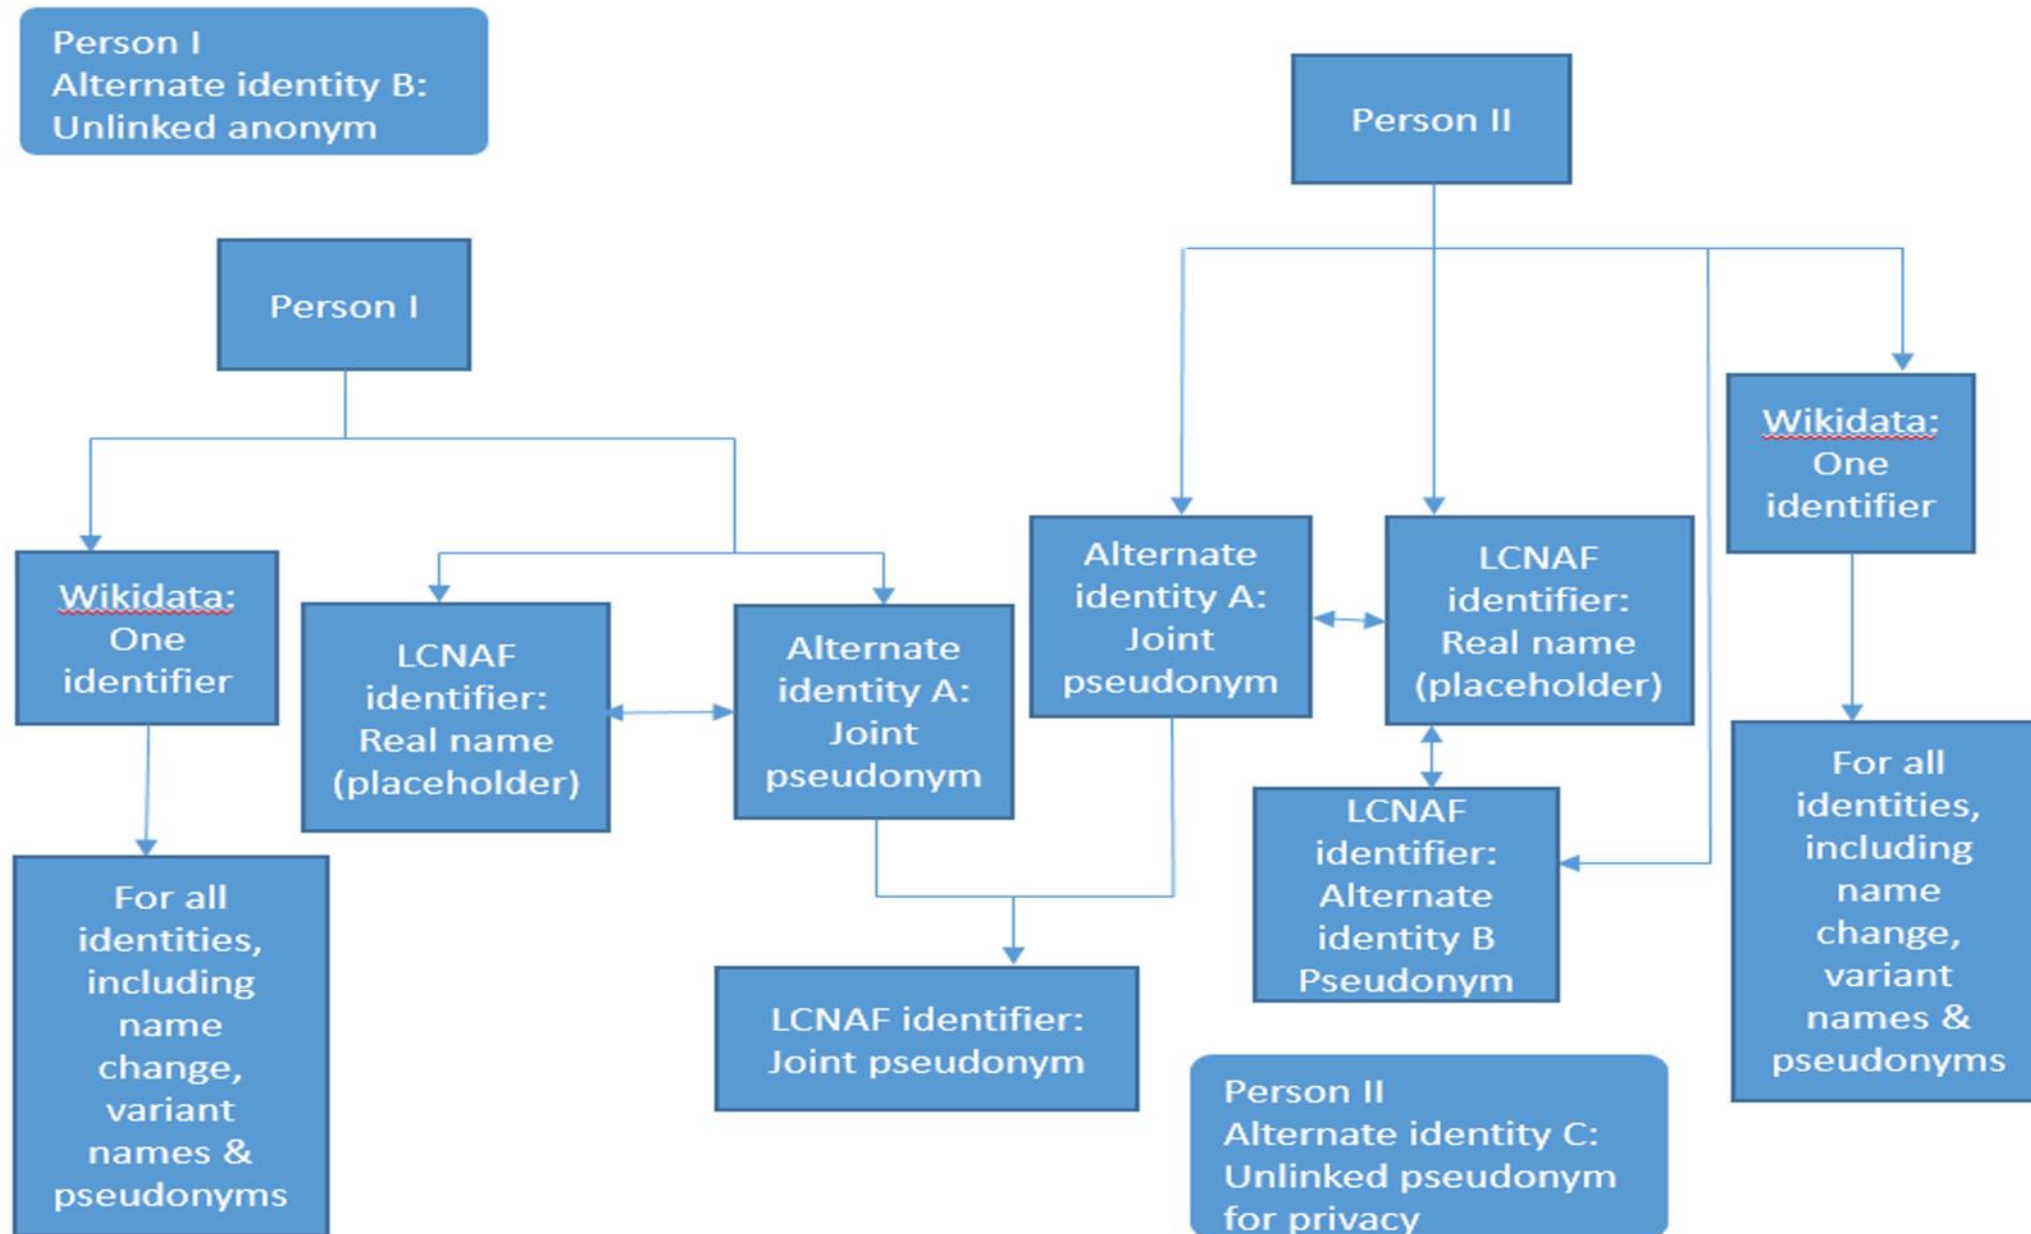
Person I
Alternate identity B:
Unlinked anonym

Person II

Person I

Wikidata:
One
identifier

LCNAF
identifier:
Real name
(placeholder)

Alternate
identity A:
Joint
pseudonym

Alternate
identity A:
Joint
pseudonym

LCNAF
identifier:
Real name
(placeholder)

Wikidata:
One
identifier

For all
identities,
including
name
change,
variant
names &
pseudonyms

LCNAF
identifier:
Alternate
identity B
Pseudonym

For all
identities,
including
name
change,
variant
names &
pseudonyms

LCNAF identifier:
Joint pseudonym

Person II
Alternate identity C:
Unlinked pseudonym
for privacy